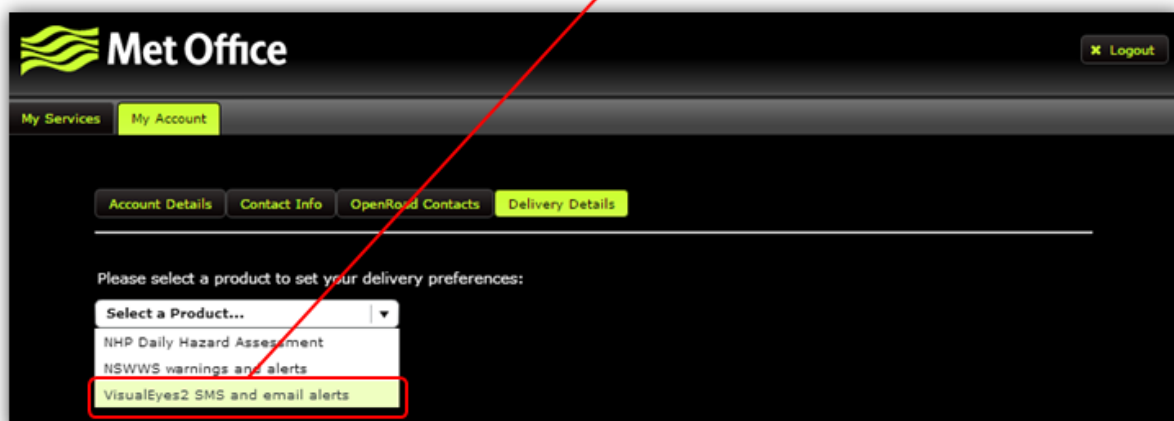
Met Office

Logout

My Services

My Account

Account Details

Contact Info

OpenRoad Contacts

Delivery Details

Please select a product to set your delivery preferences:

Select a Product...

NHP Daily Hazard Assessment

NSWWS warnings and alerts

VisualEyes2 SMS and email alerts